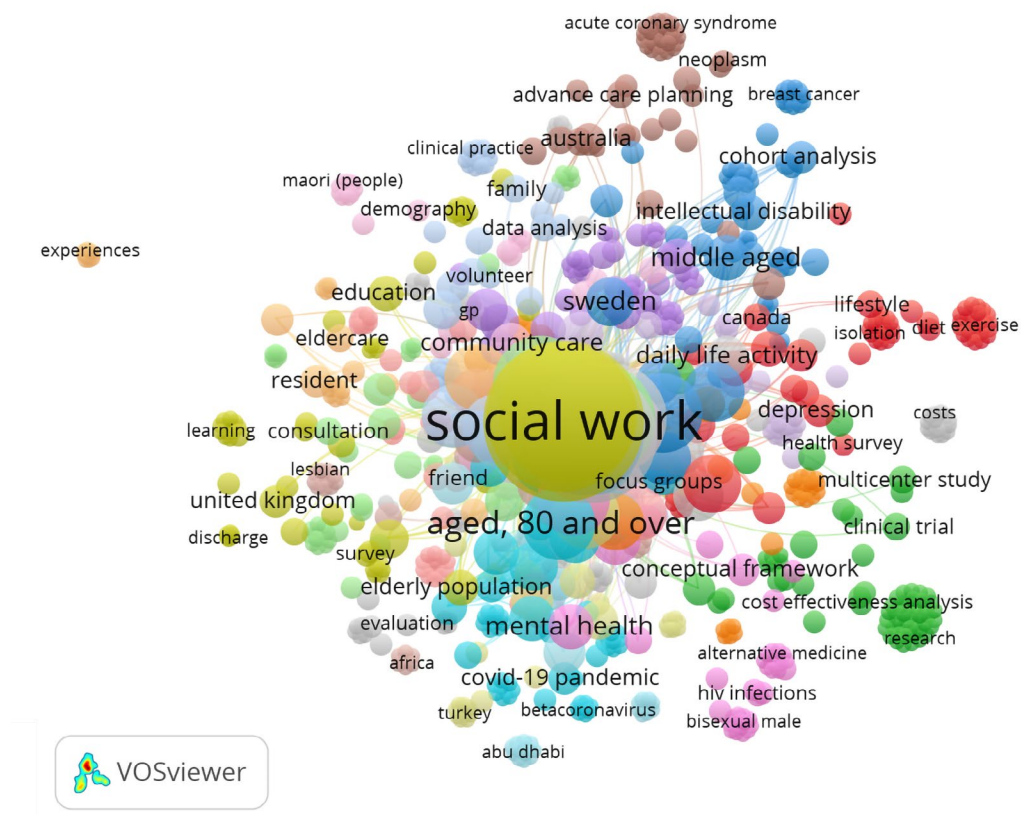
acute coronary syndrome
neoplasm
advance care planning
breast cancer
australia
clinical practice
cohort analysis
maori (people)
family
demography
intellectual disability
data analysis
experiences
middle aged
volunteer
education
lifestyle
sweden
gp
canada
isolation
diet
exercise
eldercare
community care
daily life activity
resident
depression
costs
learning
consultation
social work
health survey
lesbian
friend
focus groups
multicenter study
united kingdom
aged, 80 and over
clinical trial
discharge
survey
conceptual framework
elderly population
cost effectiveness analysis
evaluation
research
mental health
africa
alternative medicine
covid-19 pandemic
hiv infections
turkey
betacoronavirus
bisexual male
abu dhabi
VOSviewer